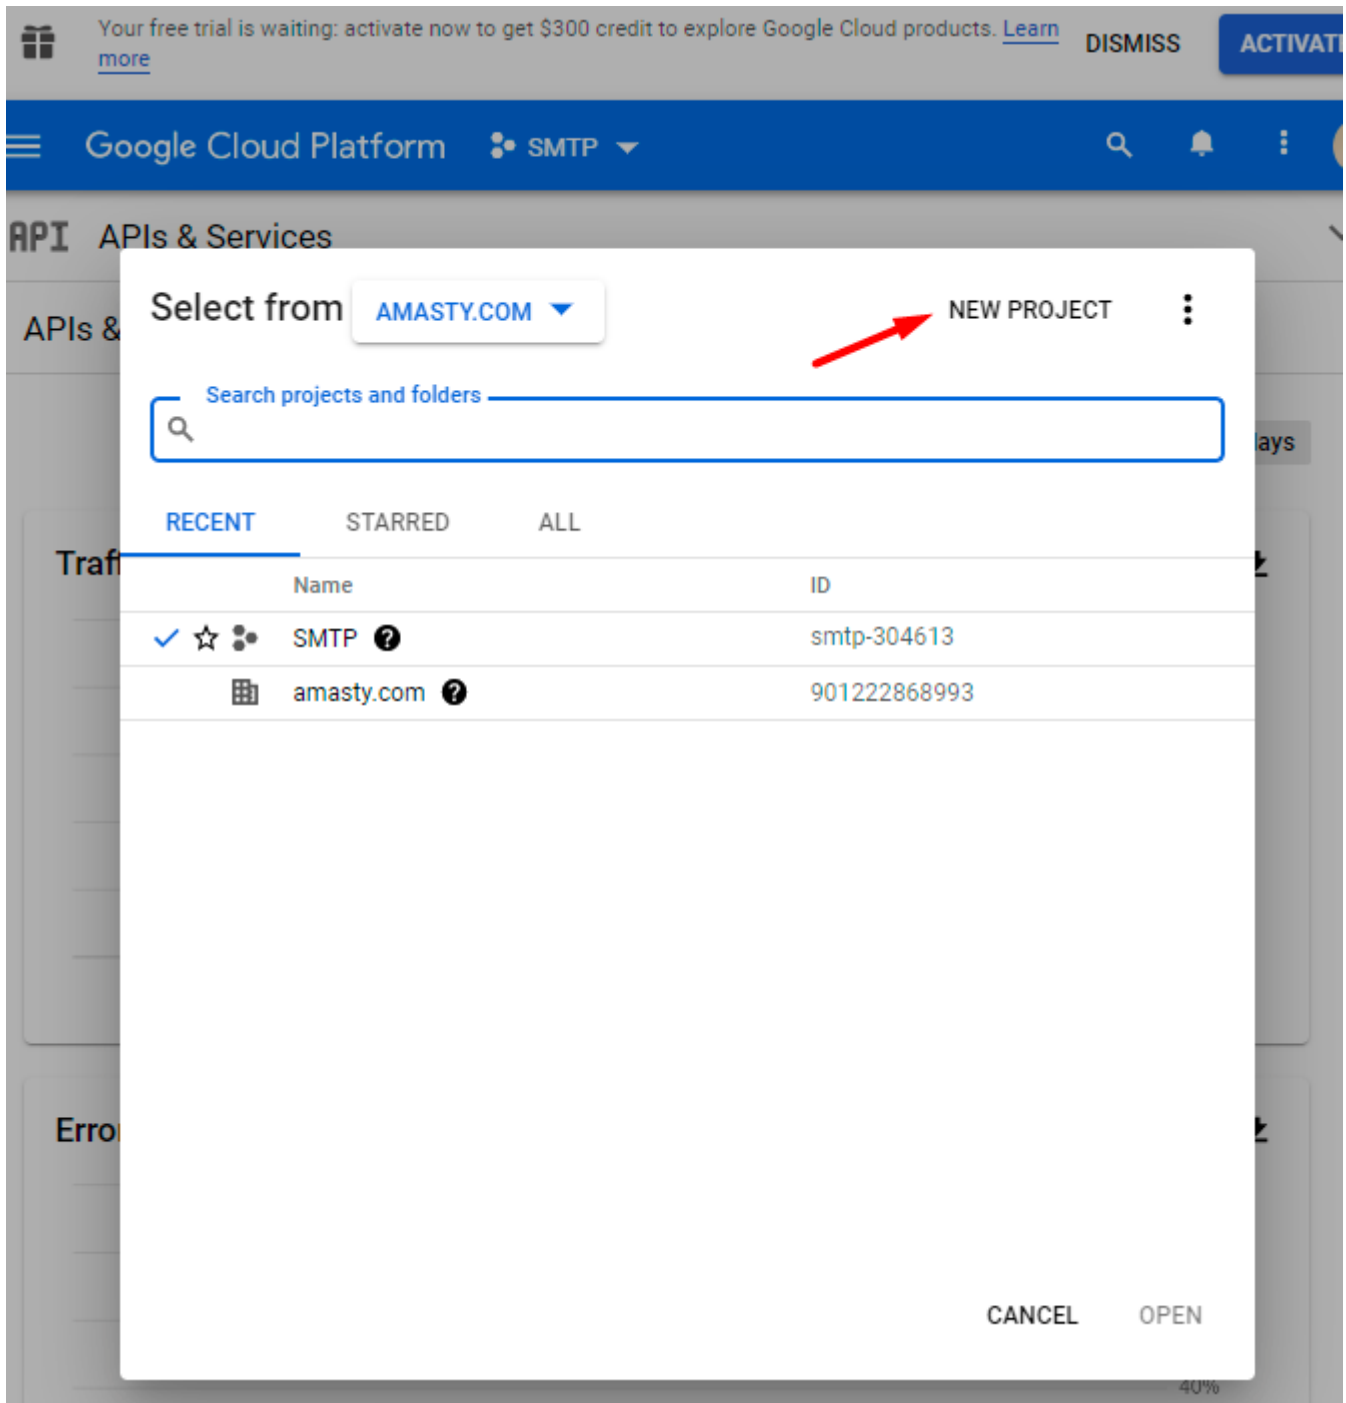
Your free trial is waiting: activate now to get $300 credit to explore Google Cloud products. Learn more

DISMISS

ACTIVAT

Google Cloud Platform

SMTP

API APIs & Services

APIs &

lays

Traf

Erro

Select from AMASTY.COM

NEW PROJECT

Search projects and folders

RECENT STARRED ALL

| | Name | ID |
|---|---|---|
| ✓ ☆ | SMTP | smtp-304613 |
| | amasty.com | 901222868993 |

CANCEL OPEN

40%